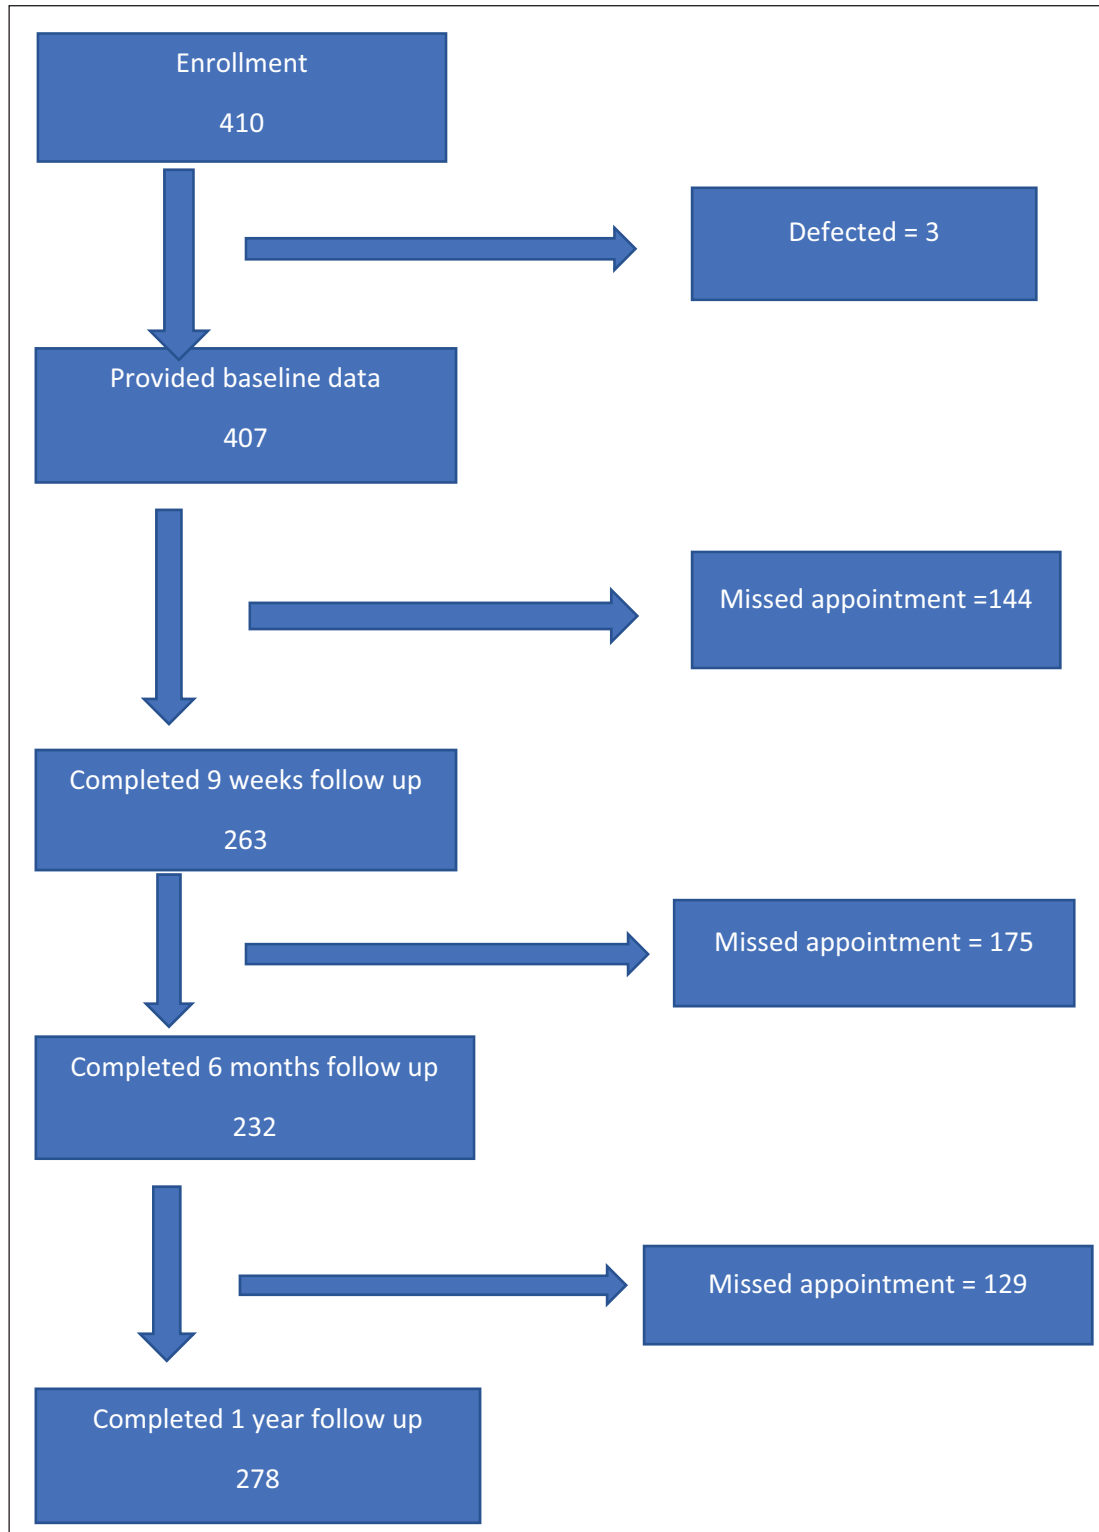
Enrollment

410

Defected = 3

Provided baseline data

407

Missed appointment =144

Completed 9 weeks follow up

263

Missed appointment = 175

Completed 6 months follow up

232

Missed appointment = 129

Completed 1 year follow up

278